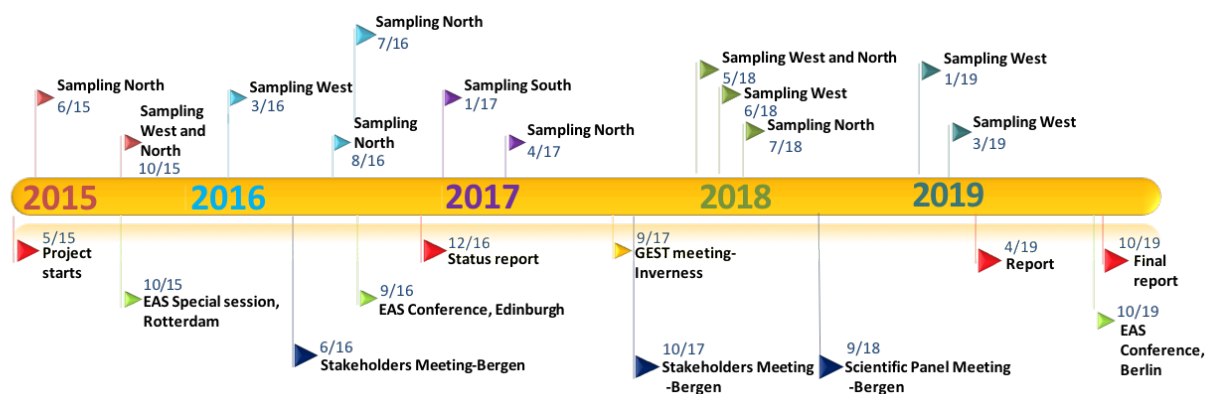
Sampling North
6/15

Sampling West and North
10/15

Sampling West
3/16

Sampling North
7/16

Sampling North
8/16

Sampling South
1/17

Sampling North
4/17

Sampling West and North
5/18

Sampling West
6/18

Sampling North
7/18

Sampling West
1/19

Sampling West
3/19

2015 2016 2017 2018 2019

5/15
Project starts

10/15
EAS Special session, Rotterdam

6/16
Stakeholders Meeting-Bergen

9/16
EAS Conference, Edinburgh

12/16
Status report

9/17
GEST meeting-Inverness

10/17
Stakeholders Meeting -Bergen

9/18
Scientific Panel Meeting -Bergen

4/19
Report

10/19
Final report

10/19
EAS Conference, Berlin